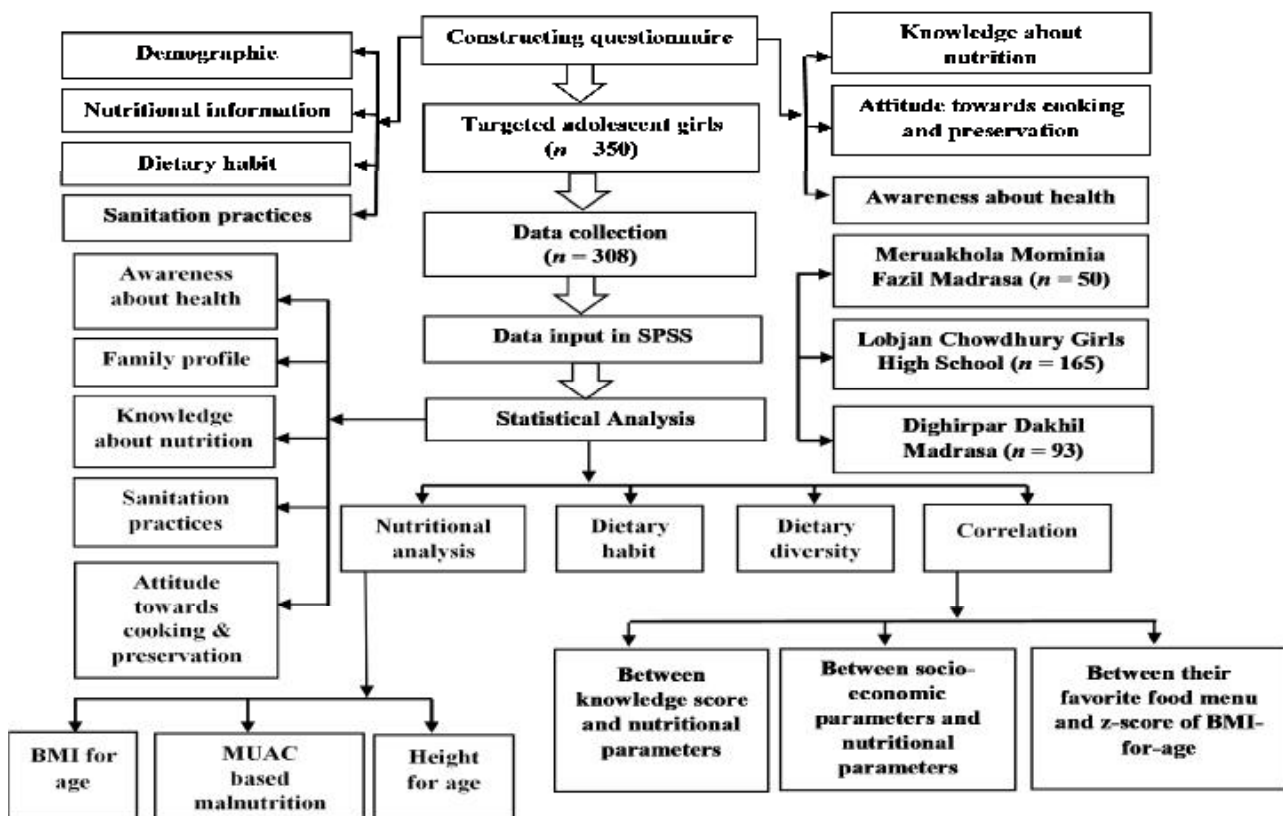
Constructing questionnaire

Demographic

Nutritional information

Dietary habit

Sanitation practices

Knowledge about nutrition

Attitude towards cooking and preservation

Awareness about health

Targeted adolescent girls ($n$ 350)

Data collection ($n$ = 308)

Data input in SPSS

Statistical Analysis

Meruakhola Mominia Fazil Madrasa ($n$ = 50)

Lobjan Chowdhury Girls High School ($n$ = 165)

Dighirpar Dakhil Madrasa ($n$ = 93)

Awareness about health

Family profile

Knowledge about nutrition

Sanitation practices

Attitude towards cooking & preservation

Nutritional analysis

Dietary habit

Dietary diversity

Correlation

Between knowledge score and nutritional parameters

Between socio-economic parameters and nutritional parameters

Between their favorite food menu and z-score of BMI-for-age

BMI for age

MUAC based malnutrition

Height for age